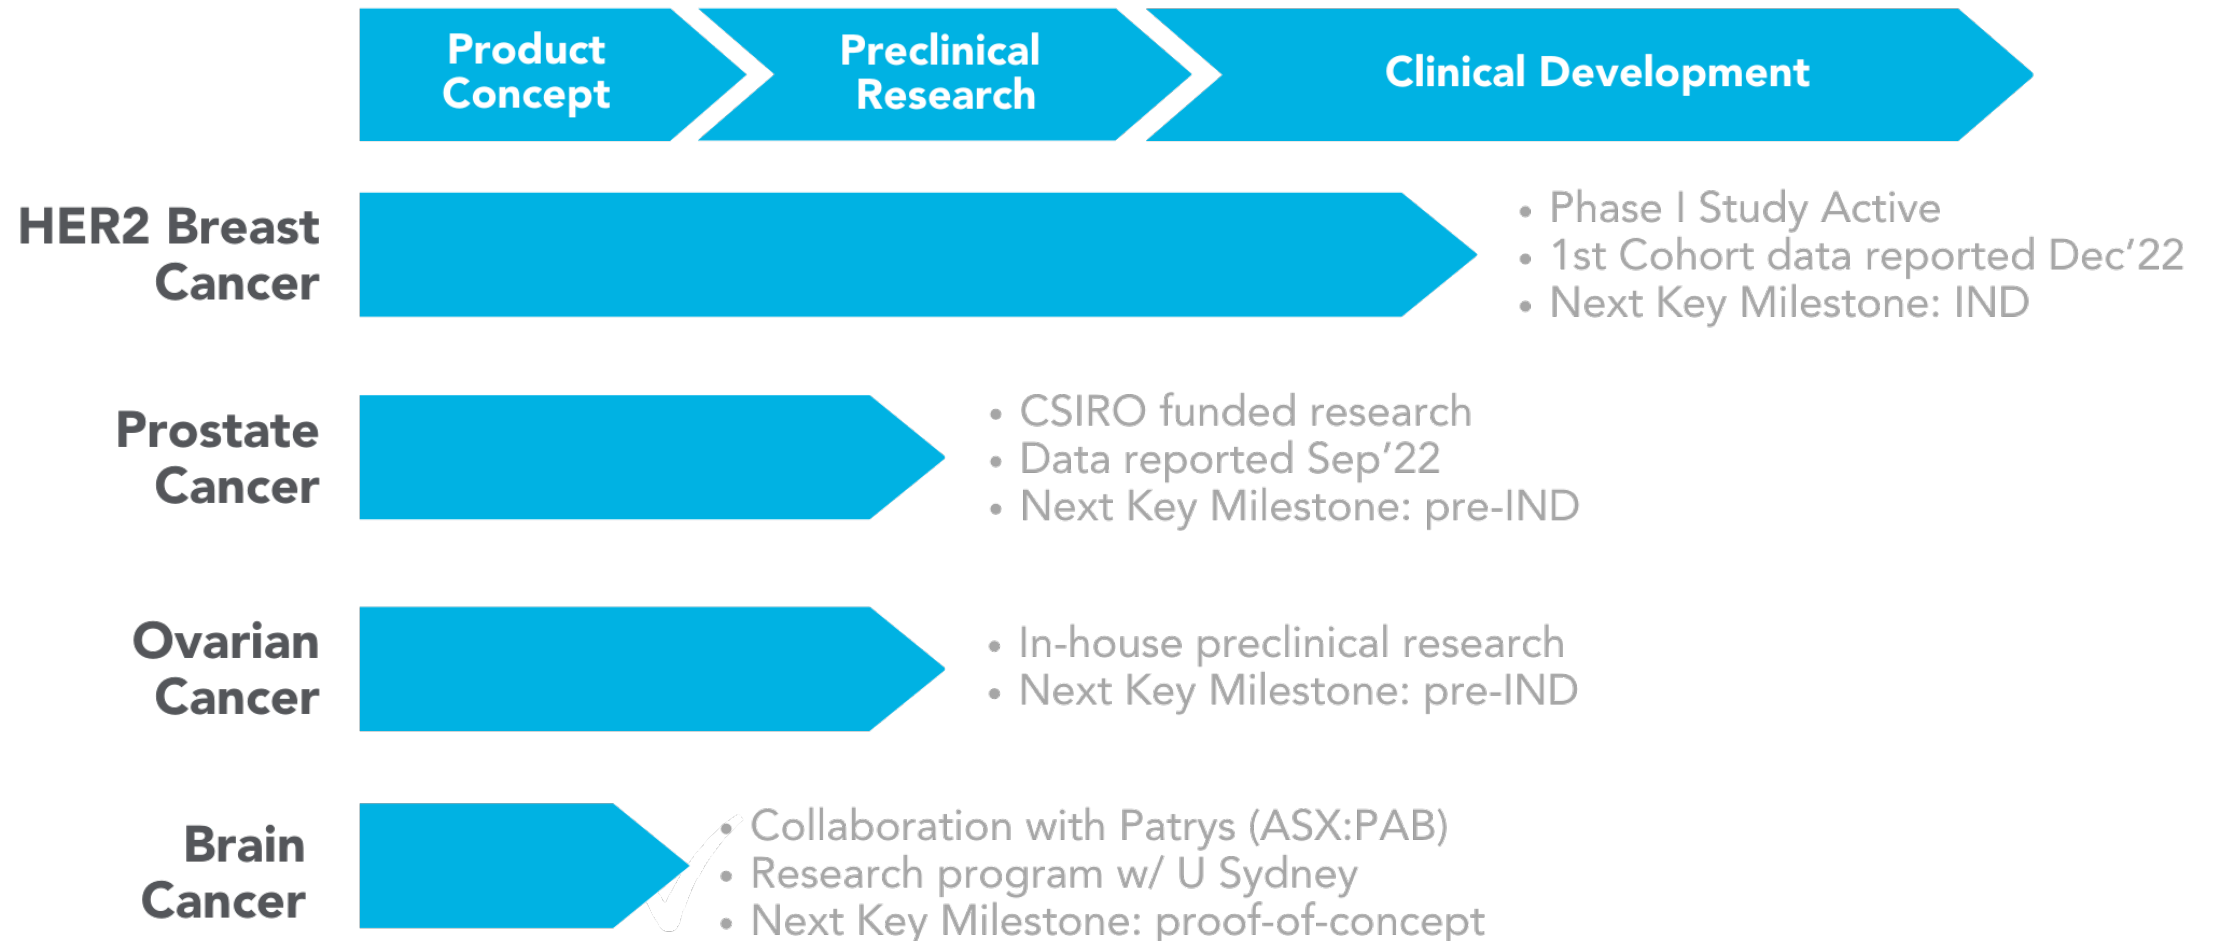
Product Concept

Preclinical Research

Clinical Development

HER2 Breast Cancer

• Phase I Study Active
• 1st Cohort data reported Dec’22
• Next Key Milestone: IND

Prostate Cancer

• CSIRO funded research
• Data reported Sep’22
• Next Key Milestone: pre-IND

Ovarian Cancer

• In-house preclinical research
• Next Key Milestone: pre-IND

Brain Cancer

• Collaboration with Patrys (ASX:PAB)
• Research program w/ U Sydney
• Next Key Milestone: proof-of-concept